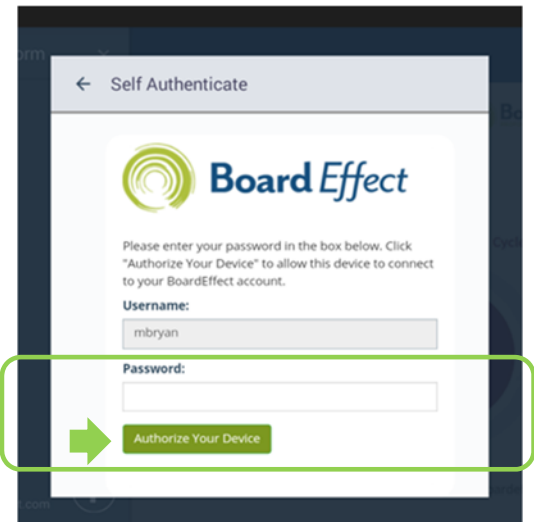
orm ×

← Self Authenticate

Board Effect

Please enter your password in the box below. Click "Authorize Your Device" to allow this device to connect to your BoardEffect account.

Username:

mbryan

Password:

Authorize Your Device